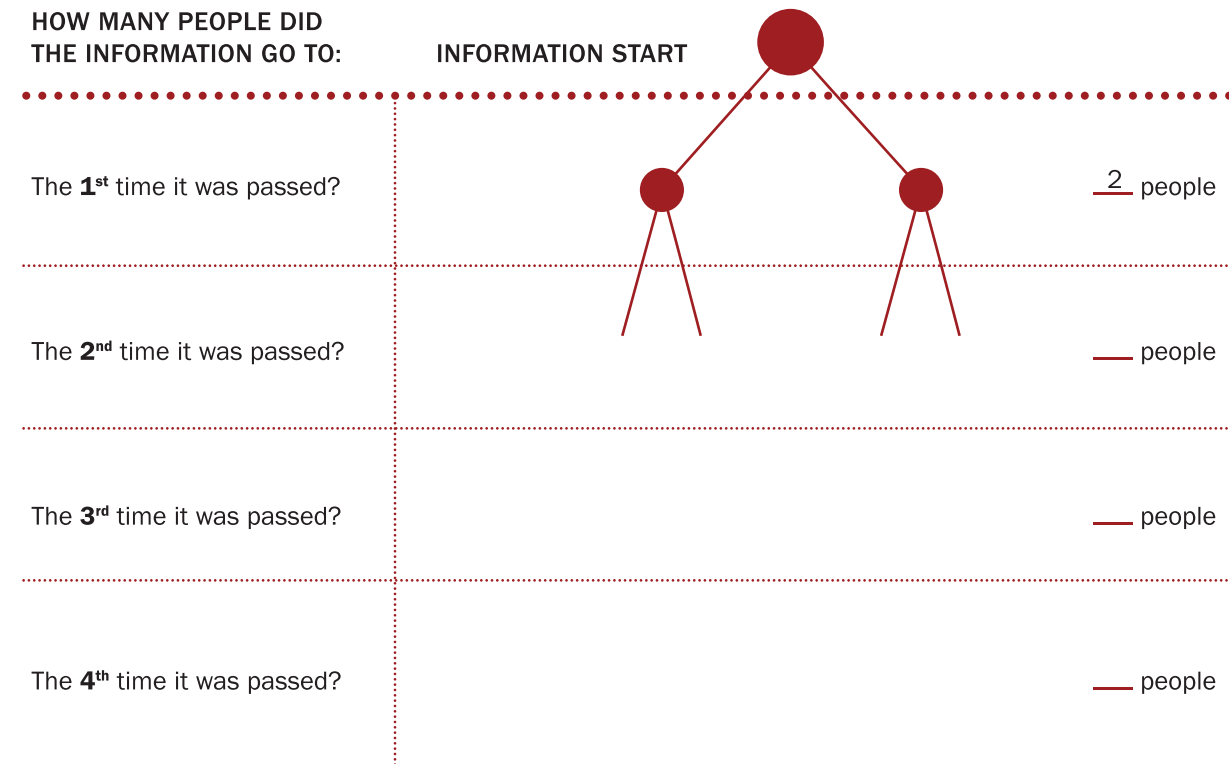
HOW MANY PEOPLE DID THE INFORMATION GO TO:

INFORMATION START

The **1**$^{st}$ time it was passed? 2 people

The **2**$^{nd}$ time it was passed? ___ people

The **3**$^{rd}$ time it was passed? ___ people

The **4**$^{th}$ time it was passed? ___ people